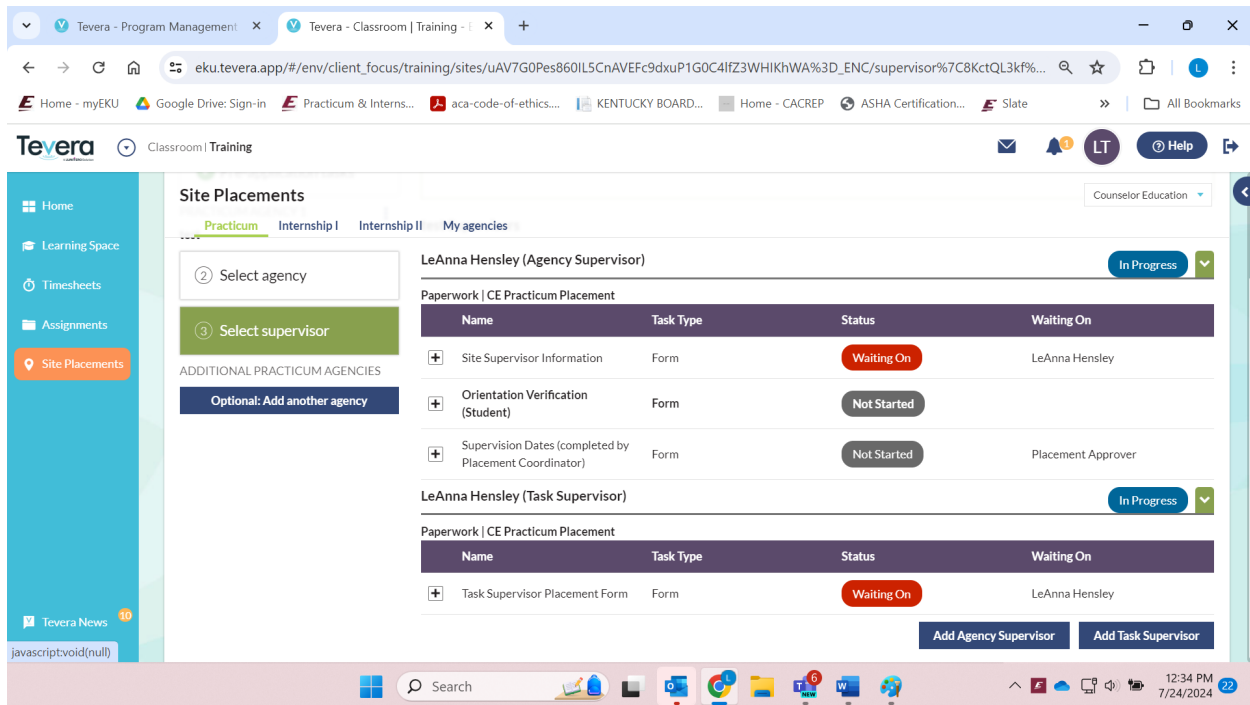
Tevera - Program Management ×
Tevera - Classroom | Training - ×
+

eku.tevera.app/#/env/client_focus/training/sites/uAV7G0Pes860IL5CnAVEFc9dxuP1G0C4lfZ3WHIKhWA%3D_ENC/supervisor%7C8KctQL3kf%...

Home - myEKU
Google Drive: Sign-in
Practicum & Interns...
aca-code-of-ethics....
KENTUCKY BOARD...
Home - CACREP
ASHA Certification...
Slate
All Bookmarks

Tevera
Classroom | Training
1
LT
Help

Home
Learning Space
Timesheets
Assignments
Site Placements
Tevera News 10
javascript:void(null)

Site Placements
Counselor Education
Practicum Internship I Internship II My agencies

2 Select agency
3 Select supervisor
ADDITIONAL PRACTICUM AGENCIES
Optional: Add another agency

LeAnna Hensley (Agency Supervisor)
In Progress
Paperwork | CE Practicum Placement

| Name | Task Type | Status | Waiting On |
|---|---|---|---|
| Site Supervisor Information | Form | Waiting On | LeAnna Hensley |
| Orientation Verification (Student) | Form | Not Started | |
| Supervision Dates (completed by Placement Coordinator) | Form | Not Started | Placement Approver |

LeAnna Hensley (Task Supervisor)
In Progress
Paperwork | CE Practicum Placement

| Name | Task Type | Status | Waiting On |
|---|---|---|---|
| Task Supervisor Placement Form | Form | Waiting On | LeAnna Hensley |

Add Agency Supervisor
Add Task Supervisor

Search
6
12:34 PM
7/24/2024
22